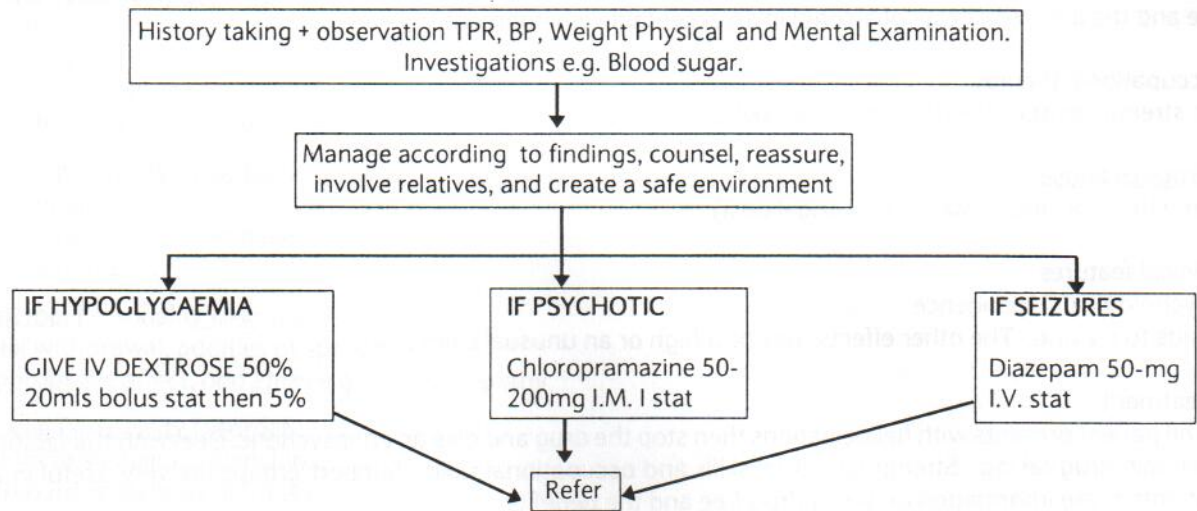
History taking + observation TPR, BP, Weight Physical and Mental Examination. Investigations e.g. Blood sugar.

Manage according to findings, counsel, reassure, involve relatives, and create a safe environment

IF HYPOGLYCAEMIA

GIVE IV DEXTROSE 50% 20mls bolus stat then 5%

IF PSYCHOTIC

Chloropramazine 50-200mg I.M. I stat

IF SEIZURES

Diazepam 50-mg I.V. stat

Refer